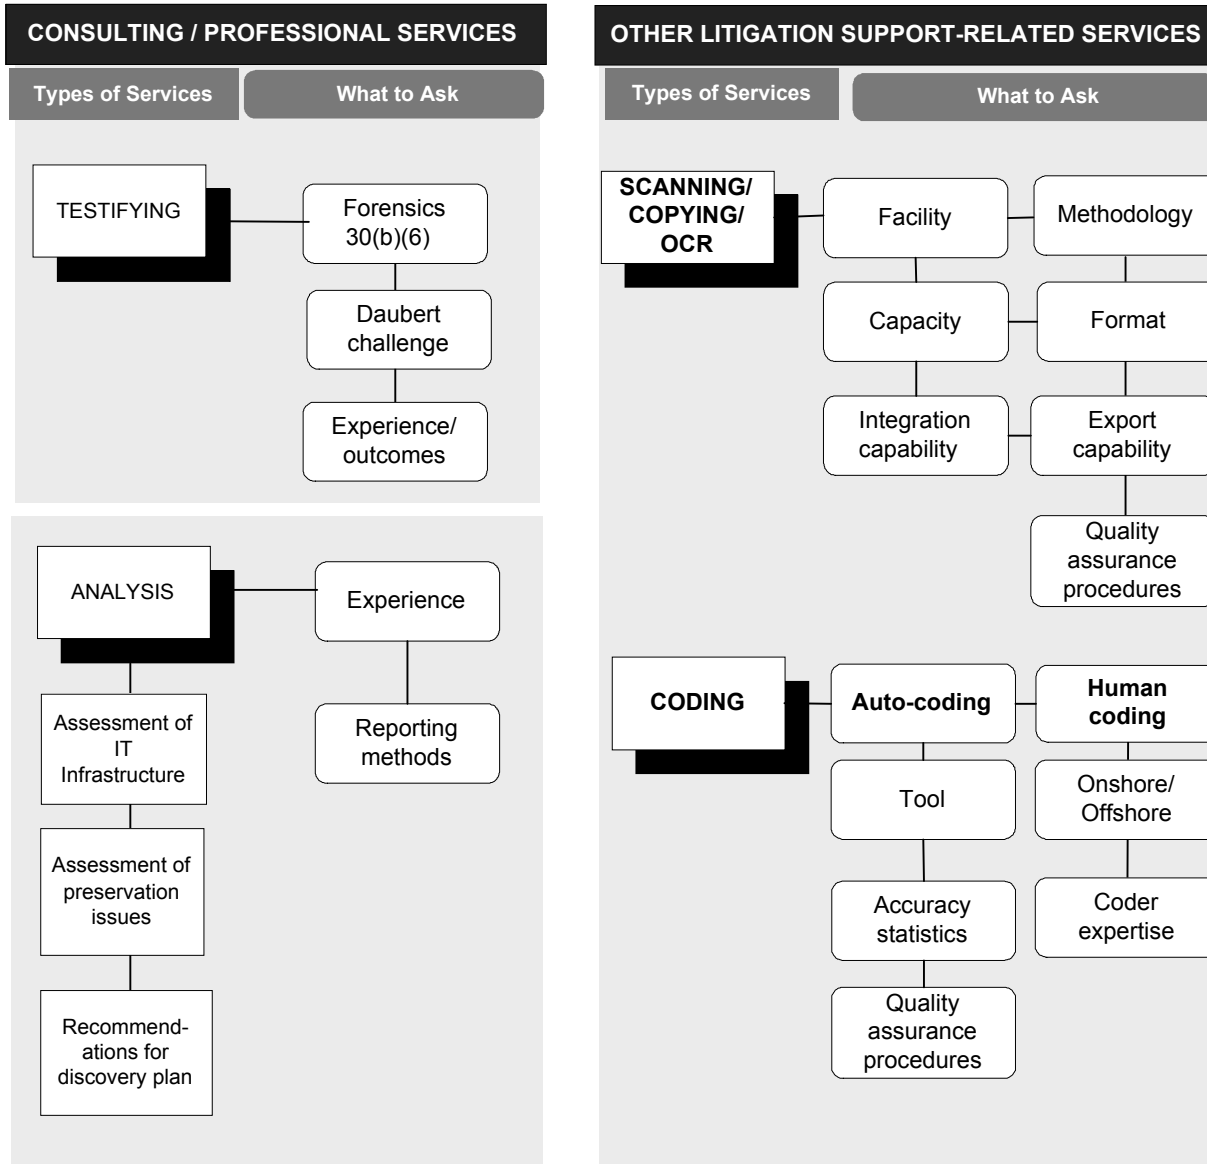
CONSULTING / PROFESSIONAL SERVICES

Types of Services

What to Ask

TESTIFYING

Forensics 30(b)(6)

Daubert challenge

Experience/ outcomes

ANALYSIS

Experience

Reporting methods

Assessment of IT Infrastructure

Assessment of preservation issues

Recommendations for discovery plan

OTHER LITIGATION SUPPORT-RELATED SERVICES

Types of Services

What to Ask

SCANNING/ COPYING/ OCR

Facility

Methodology

Capacity

Format

Integration capability

Export capability

Quality assurance procedures

CODING

Auto-coding

Human coding

Tool

Onshore/ Offshore

Accuracy statistics

Coder expertise

Quality assurance procedures